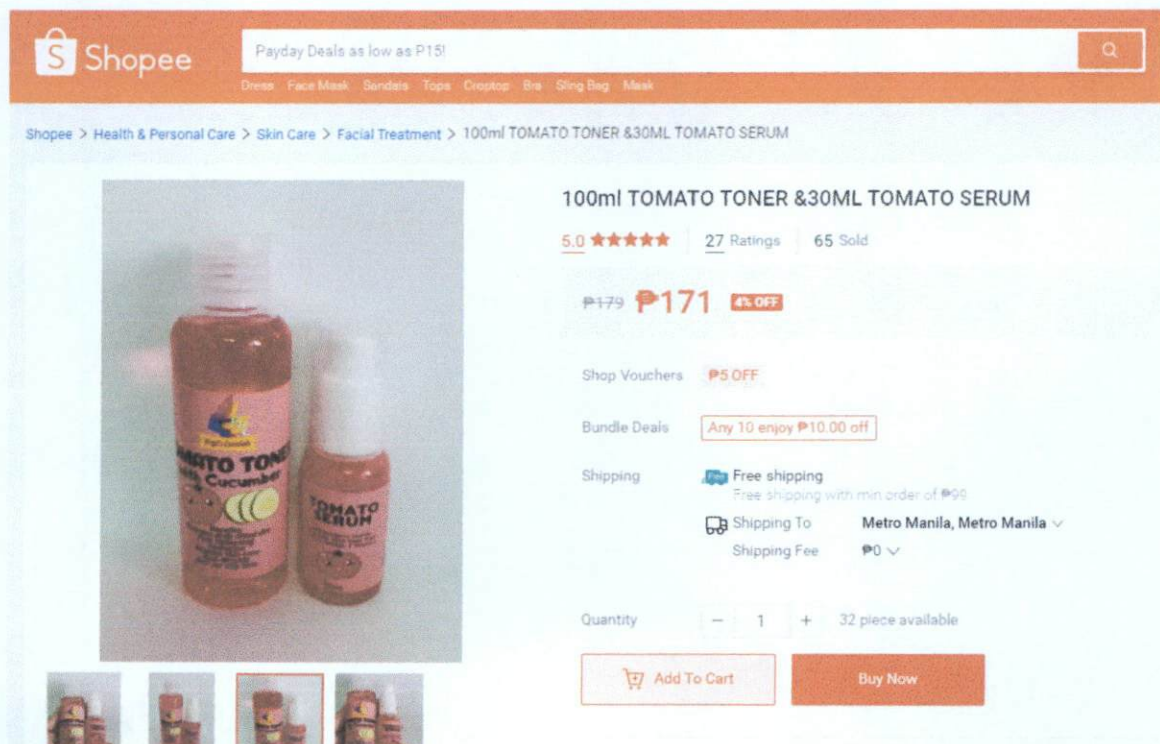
Shopee

Payday Deals as low as P15!

Dress Face Mask Sandals Tops Croptop Bra Sling Bag Mask

Shopee > Health & Personal Care > Skin Care > Facial Treatment > 100ml TOMATO TONER &30ML TOMATO SERUM

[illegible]

TOMATO TONER
with Cucumber

TOMATO SERUM

100ml TOMATO TONER &30ML TOMATO SERUM

5.0 ★★★★★ | 27 Ratings | 65 Sold

₱179 ₱171 4% OFF

Shop Vouchers ₱5 OFF

Bundle Deals Any 10 enjoy ₱10.00 off

Shipping Free shipping
Free shipping with min order of ₱99

Shipping To Metro Manila, Metro Manila
Shipping Fee ₱0

Quantity − 1 + 32 piece available

Add To Cart

Buy Now